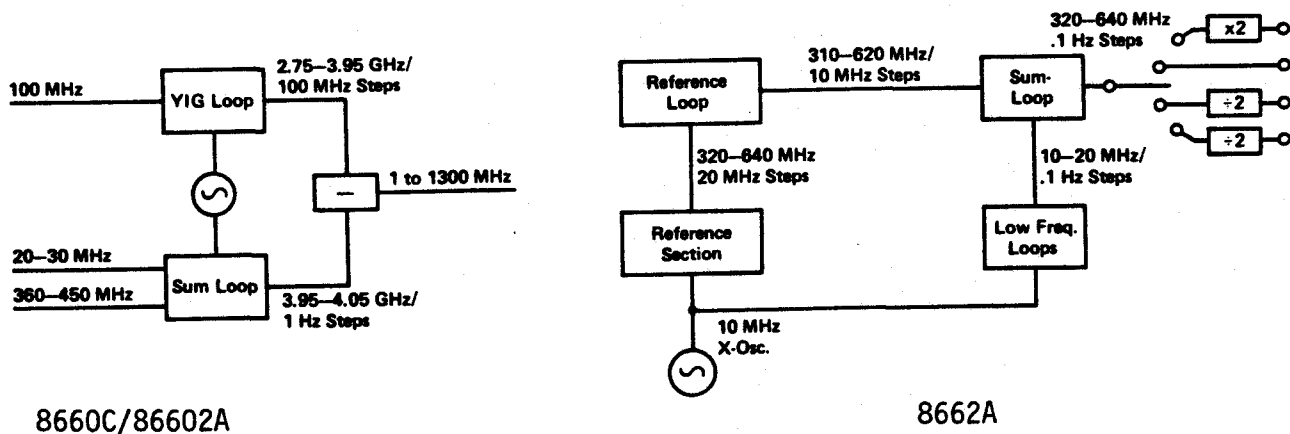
100 MHz

YIG Loop

2.75–3.95 GHz/ 100 MHz Steps

—

1 to 1300 MHz

20–30 MHz

360–450 MHz

Sum Loop

3.95–4.05 GHz/ 1 Hz Steps

8660C/86602A

Reference Loop

310–620 MHz/ 10 MHz Steps

Sum-Loop

320–640 MHz .1 Hz Steps

x2

÷2

÷2

320–640 MHz 20 MHz Steps

10–20 MHz/ .1 Hz Steps

Reference Section

Low Freq. Loops

10 MHz X-Osc.

8662A